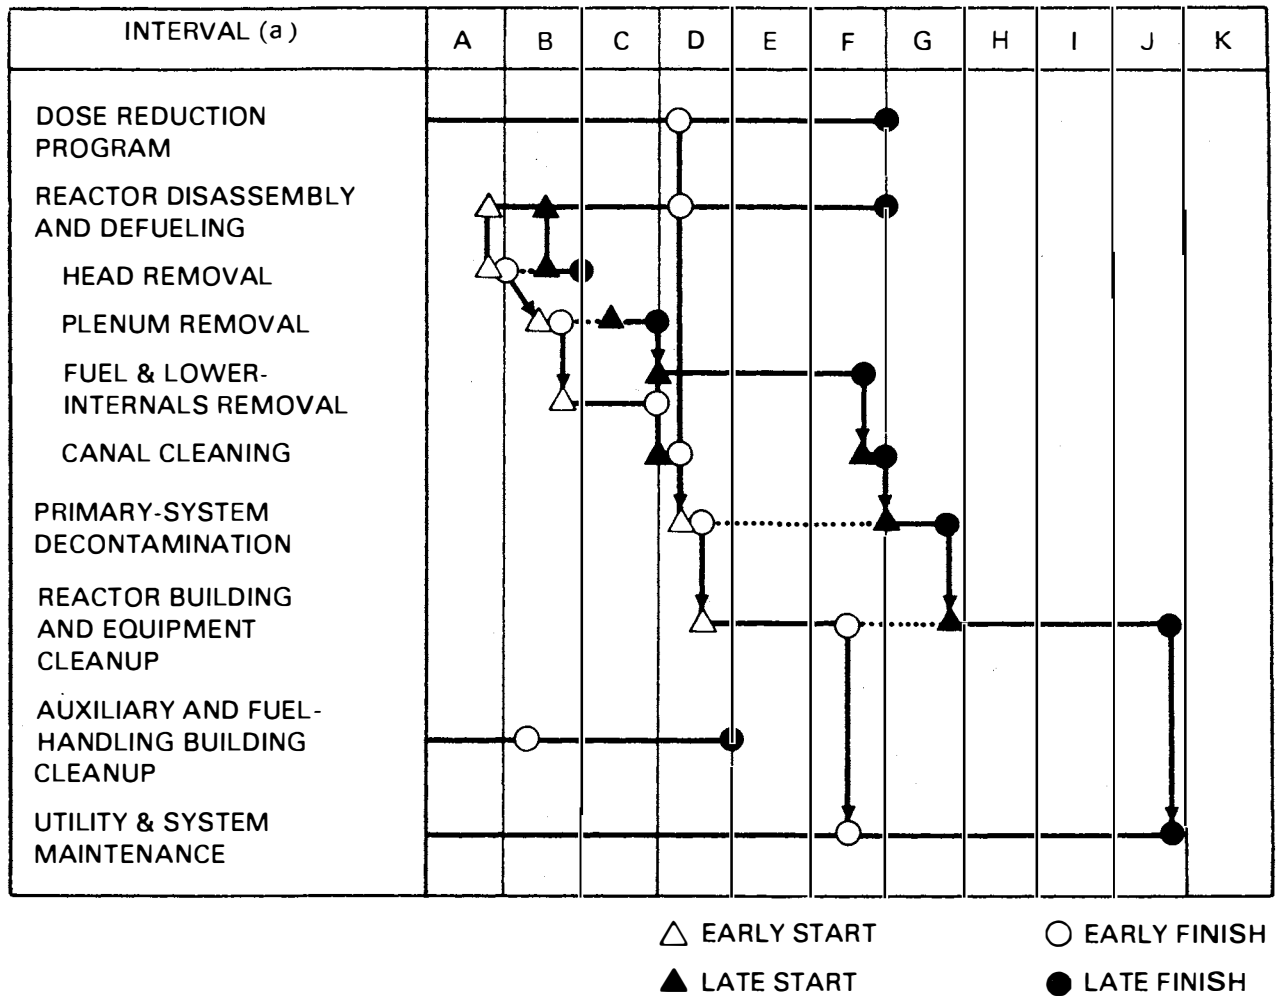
| INTERVAL (a) | A | B | C | D | E | F | G | H | I | J | K |
|---|---|---|---|---|---|---|---|---|---|---|---|
| DOSE REDUCTION PROGRAM | | | | | | | | | | | |
| REACTOR DISASSEMBLY AND DEFUELING | | | | | | | | | | | |
| HEAD REMOVAL | | | | | | | | | | | |
| PLENUM REMOVAL | | | | | | | | | | | |
| FUEL & LOWER-INTERNALS REMOVAL | | | | | | | | | | | |
| CANAL CLEANING | | | | | | | | | | | |
| PRIMARY-SYSTEM DECONTAMINATION | | | | | | | | | | | |
| REACTOR BUILDING AND EQUIPMENT CLEANUP | | | | | | | | | | | |
| AUXILIARY AND FUEL-HANDLING BUILDING CLEANUP | | | | | | | | | | | |
| UTILITY & SYSTEM MAINTENANCE | | | | | | | | | | | |

△ EARLY START
○ EARLY FINISH
▲ LATE START
● LATE FINISH